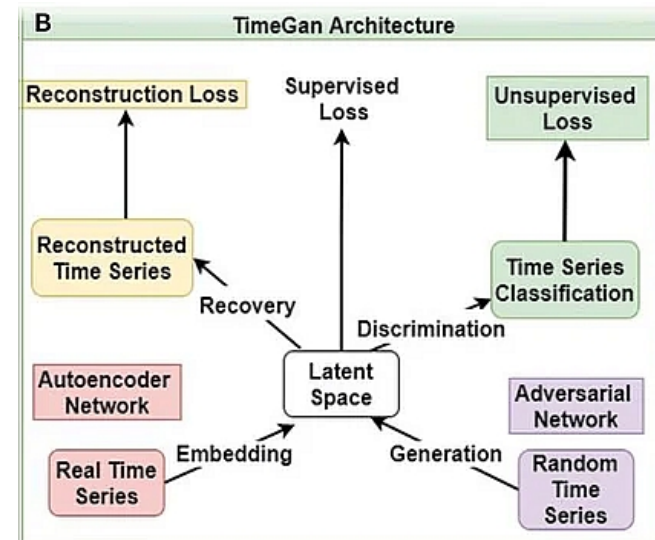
B
TimeGan Architecture

Reconstruction Loss

Supervised Loss

Unsupervised Loss

Reconstructed Time Series

Recovery

Time Series Classification

Discrimination

Autoencoder Network

Latent Space

Adversarial Network

Real Time Series

Embedding

Generation

Random Time Series